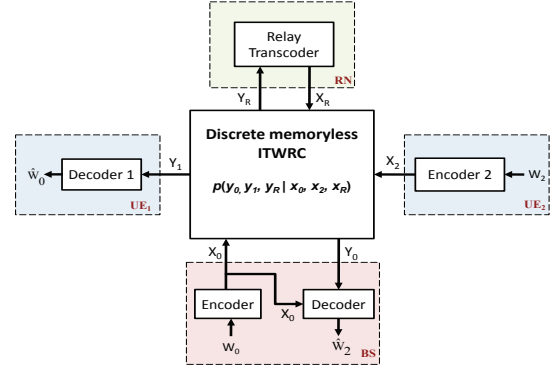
Relay Transcoder

RN

$Y_R$

$X_R$

Discrete memoryless ITWRC

$p(y_0, y_1, y_R \mid x_0, x_2, x_R)$

$\hat{W}_0$

Decoder 1

$Y_1$

UE$_1$

$X_2$

Encoder 2

$W_2$

UE$_2$

$X_0$

$Y_0$

Encoder

Decoder

$X_0$

$W_0$

$\hat{W}_2$

BS